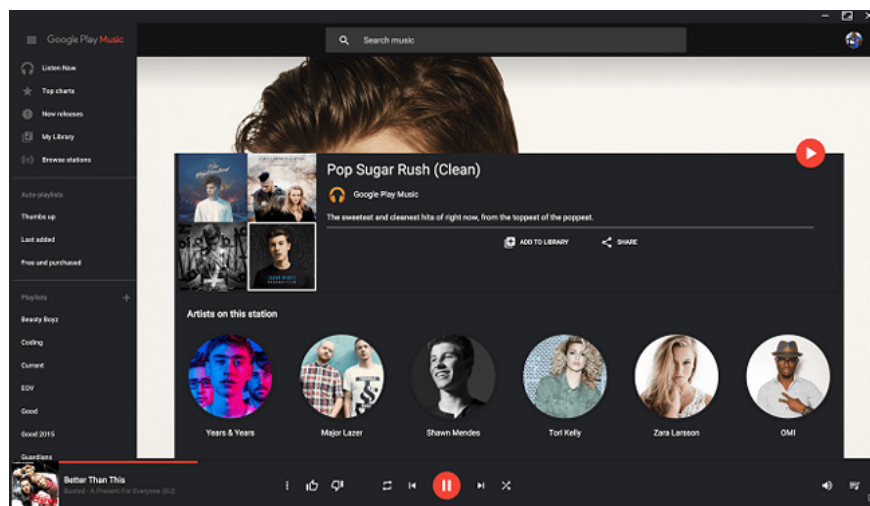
Google Play Music

Search music

Listen Now
Top charts
New releases
My Library
Browse stations

Auto-playlists
Thumbs up
Last added
Free and purchased

Playlists
Beasty Boyz
Coding
Current
EDY
Good
Good 2015
Guardians

Pop Sugar Rush (Clean)

Google Play Music

The sweetest and cleanest hits of right now, from the toppest of the poppest.

ADD TO LIBRARY
SHARE

Artists on this station

Years & Years
Major Lazer
Shawn Mendes
Tori Kelly
Zara Larsson
OMI

Better Than This
Busted - A Present For Everyone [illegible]